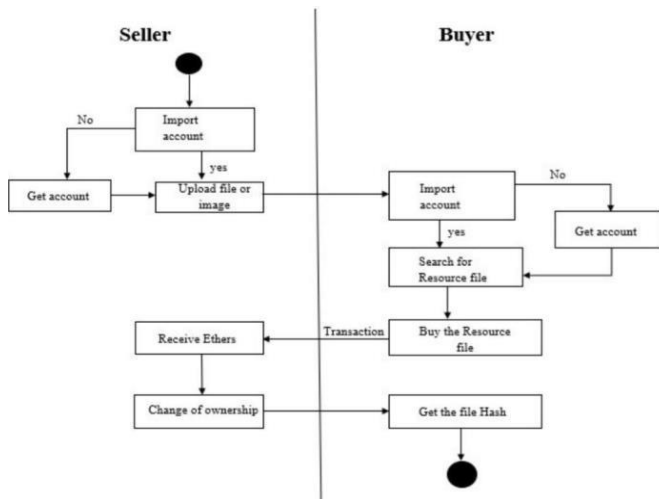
Seller

Buyer

Import account

No

yes

Get account

Upload file or image

Import account

No

yes

Get account

Search for Resource file

Receive Ethers

Transaction

Buy the Resource file

Change of ownership

Get the file Hash